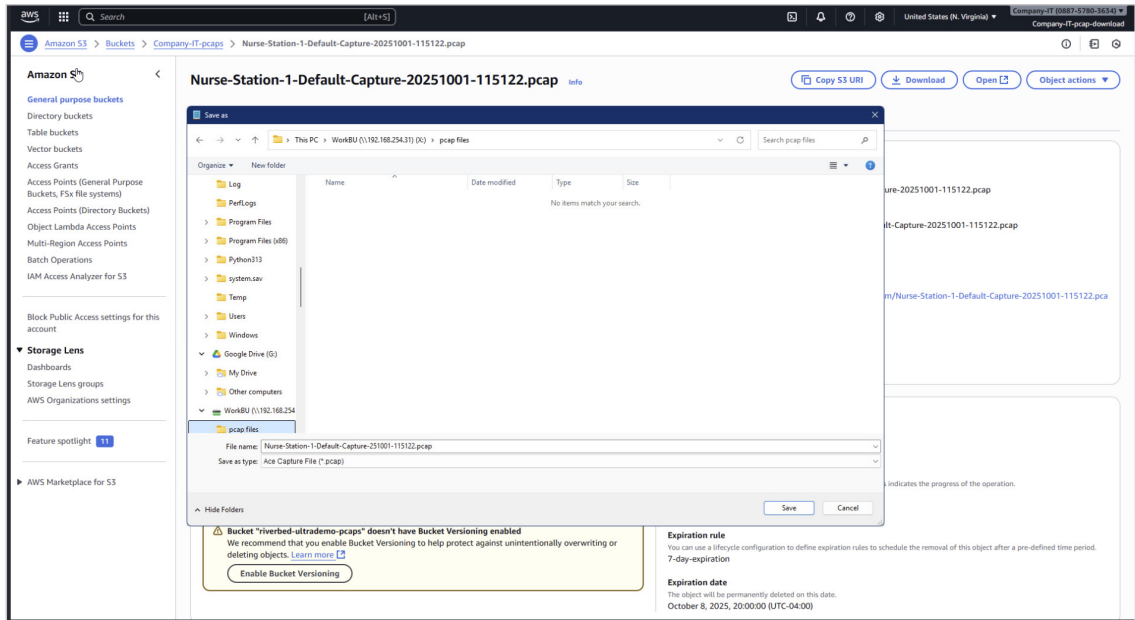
aws Search [Alt+S] United States (N. Virginia) ▾ Company-IT (0887-5780-3634) ▾ Company-IT-pcap-download

Amazon S3 > Buckets > Company-IT-pcaps > Nurse-Station-1-Default-Capture-20251001-115122.pcap

Amazon S3

General purpose buckets
Directory buckets
Table buckets
Vector buckets
Access Grants
Access Points (General Purpose Buckets, FSx file systems)
Access Points (Directory Buckets)
Object Lambda Access Points
Multi-Region Access Points
Batch Operations
IAM Access Analyzer for S3

Block Public Access settings for this account

▼ Storage Lens
Dashboards
Storage Lens groups
AWS Organizations settings

Feature spotlight 11

▶ AWS Marketplace for S3

Nurse-Station-1-Default-Capture-20251001-115122.pcap Info

Copy S3 URI Download Open Object actions ▼

Save as

This PC > WorkBU (\\192.168.254.31) (X:) > pcap files
Search pcap files

Organize ▾ New folder

Log
PerfLogs
Program Files
Program Files (x86)
Python313
system.sav
Temp
Users
Windows
Google Drive (G:)
My Drive
Other computers
WorkBU (\\192.168.254
pcap files

Name Date modified Type Size
No items match your search.

File name: Nurse-Station-1-Default-Capture-251001-115122.pcap
Save as type: Ace Capture File (*.pcap)

Hide Folders Save Cancel

ure-20251001-115122.pcap
lt-Capture-20251001-115122.pcap
m/Nurse-Station-1-Default-Capture-20251001-115122.pca
indicates the progress of the operation.

Bucket "riverbed-ultrademo-pcaps" doesn't have Bucket Versioning enabled
We recommend that you enable Bucket Versioning to help protect against unintentionally overwriting or deleting objects. Learn more
Enable Bucket Versioning

Expiration rule
You can use a lifecycle configuration to define expiration rules to schedule the removal of this object after a pre-defined time period.
7-day-expiration

Expiration date
The object will be permanently deleted on this date.
October 8, 2025, 20:00:00 (UTC-04:00)